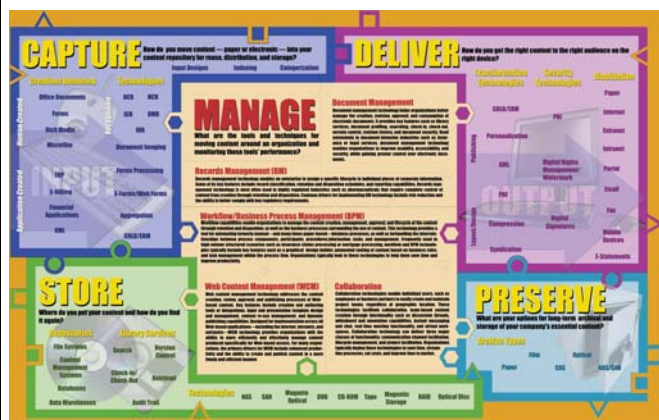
CAPTURE How do you move content — paper or electronic — into your content repository for reuse, distribution, and storage?

Input Designs Indexing Categorization

Technologies

OCR HCR ICR OMR IDR

Office Documents Forms Rich Media Microfilm Document Imaging

Forms Processing

E-Forms/Web Forms

E-Mail Financial Applications XML

Aggregation

COLD/ERM

INPUT

Human Created Application Created

MANAGE What are the tools and techniques for moving content around an organization and monitoring those tools' performance?

Document Management

Records Management (RM)

Workflow/Business Process Management (BPM)

Web Content Management (WCM)

Collaboration

DELIVER How do you get the right content to the right audience on the right device?

Transformation Technologies Security Technologies Distribution

COLD/ERM PKI Paper Internet Extranet Intranet Portal Email Fax Mobile Devices E-Statements

Personalization XML PDF Compression Syndication

Digital Rights Management/Watermark

Digital Signatures

Publishing Layout Formats

OUTPUT

STORE Where do you put your content and how do you find it again?

Repositories Library Services

File Systems Content Management Systems Databases Data Warehouses

Search Version Control Check-In/Check-Out Audit Trail Retrieval

Technologies NAS SAN Magneto Optical DVD CD-ROM Tape Magnetic Storage RAID Optical Disc

PRESERVE What are your options for long-term archival and storage of your company's essential content?

Archive Types

Paper Film COLD Optical NAS/SAN